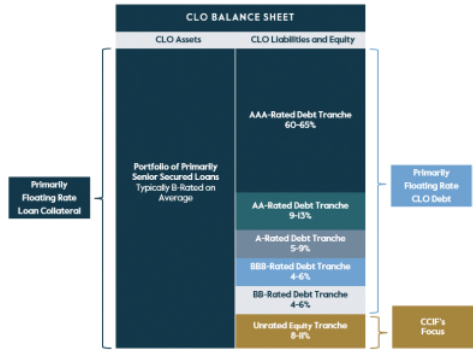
CLO BALANCE SHEET

CLO Assets

CLO Liabilities and Equity

Primarily Floating Rate Loan Collateral

Portfolio of Primarily Senior Secured Loans
Typically B-Rated on Average

AAA-Rated Debt Tranche
60-65%

AA-Rated Debt Tranche
9-13%

A-Rated Debt Tranche
5-9%

BBB-Rated Debt Tranche
4-6%

BB-Rated Debt Tranche
4-6%

Unrated Equity Tranche
8-11%

Primarily Floating Rate CLO Debt

CCIF's Focus